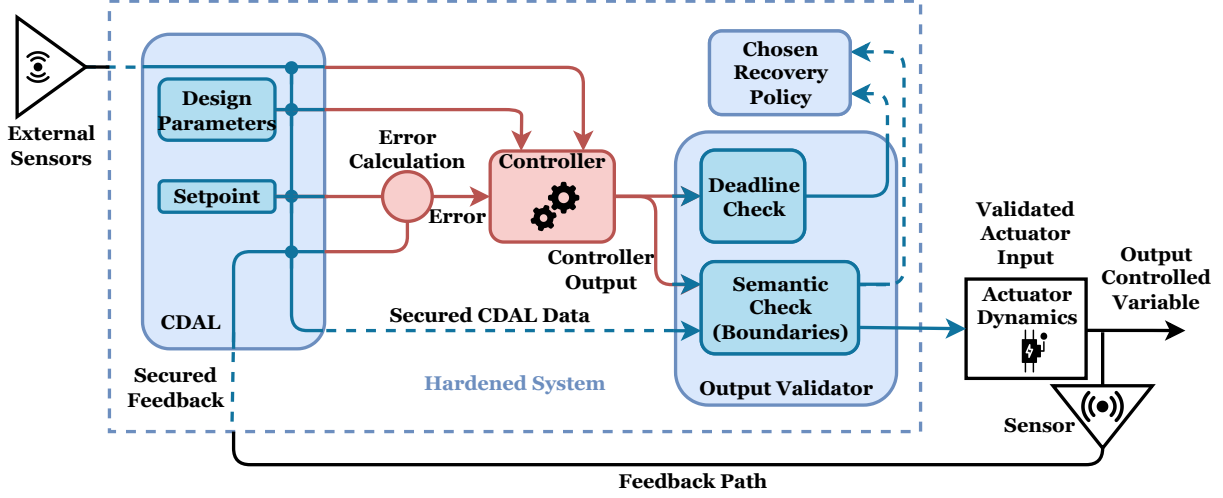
External Sensors

Design Parameters

Setpoint

CDAL

Error Calculation

Error

Controller

Controller Output

Chosen Recovery Policy

Deadline Check

Semantic Check (Boundaries)

Output Validator

Secured CDAL Data

Secured Feedback

Hardened System

Validated Actuator Input

Actuator Dynamics

Output Controlled Variable

Sensor

Feedback Path